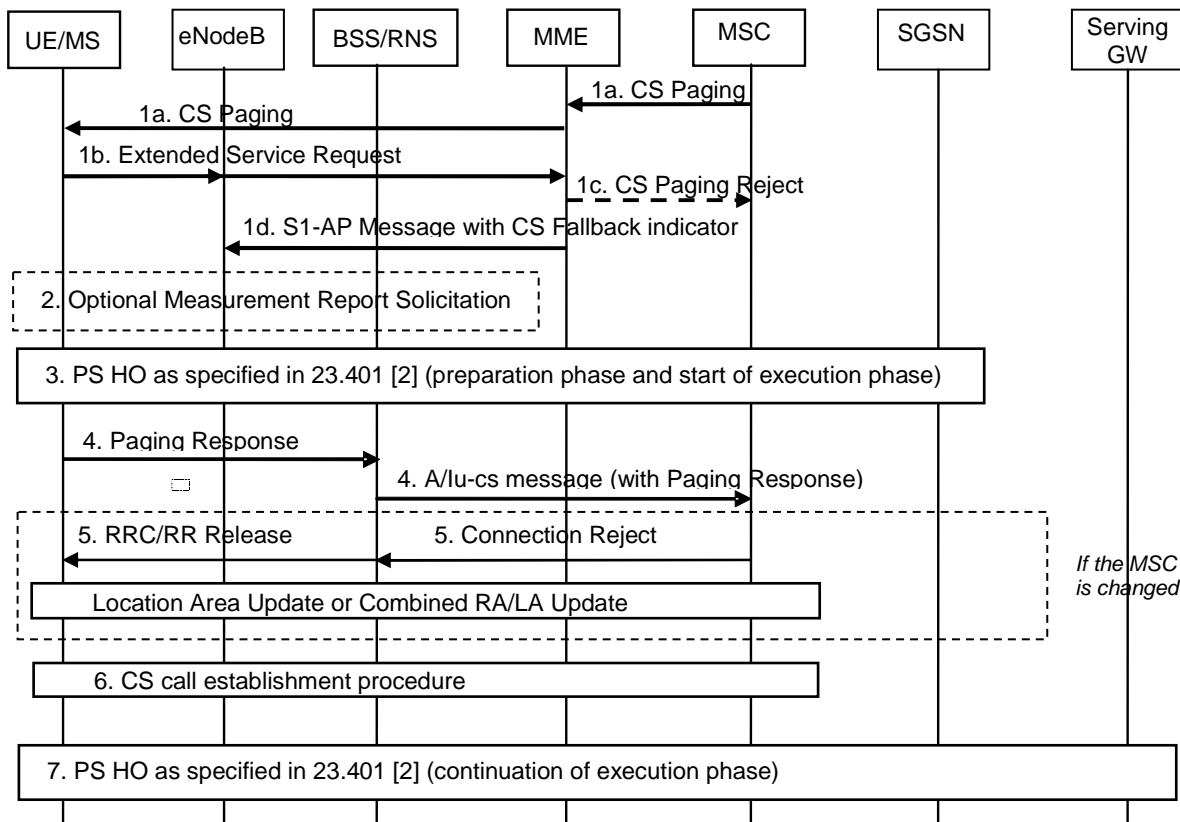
UE/MS
eNodeB
BSS/RNS
MME
MSC
SGSN
Serving GW

1a. CS Paging
1a. CS Paging
1b. Extended Service Request
1c. CS Paging Reject
1d. S1-AP Message with CS Fallback indicator
2. Optional Measurement Report Solicitation
3. PS HO as specified in 23.401 [2] (preparation phase and start of execution phase)
4. Paging Response
4. A/Iu-cs message (with Paging Response)
5. RRC/RR Release
5. Connection Reject
If the MSC is changed
Location Area Update or Combined RA/LA Update
6. CS call establishment procedure
7. PS HO as specified in 23.401 [2] (continuation of execution phase)